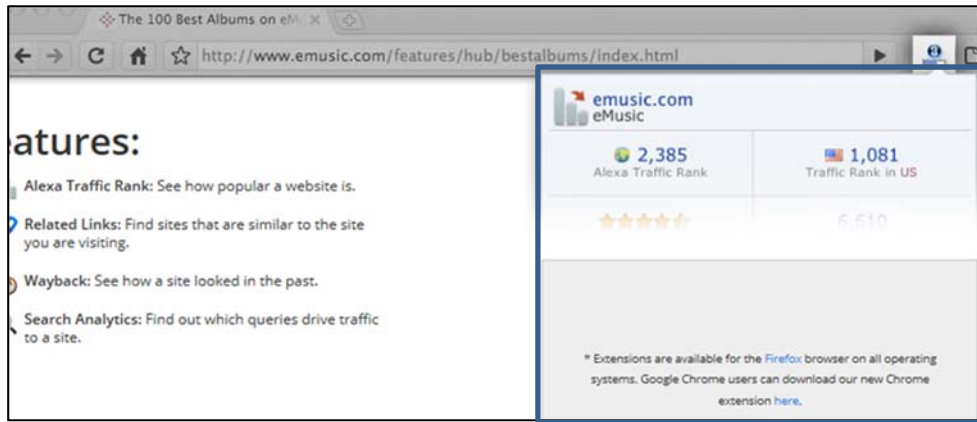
The 100 Best Albums on eM

http://www.emusic.com/features/hub/bestalbums/index.html

atures:

Alexa Traffic Rank: See how popular a website is.

Related Links: Find sites that are similar to the site you are visiting.

Wayback: See how a site looked in the past.

Search Analytics: Find out which queries drive traffic to a site.

emusic.com
eMusic

2,385
Alexa Traffic Rank

1,081
Traffic Rank in US

6,610

* Extensions are available for the Firefox browser on all operating systems. Google Chrome users can download our new Chrome extension here.